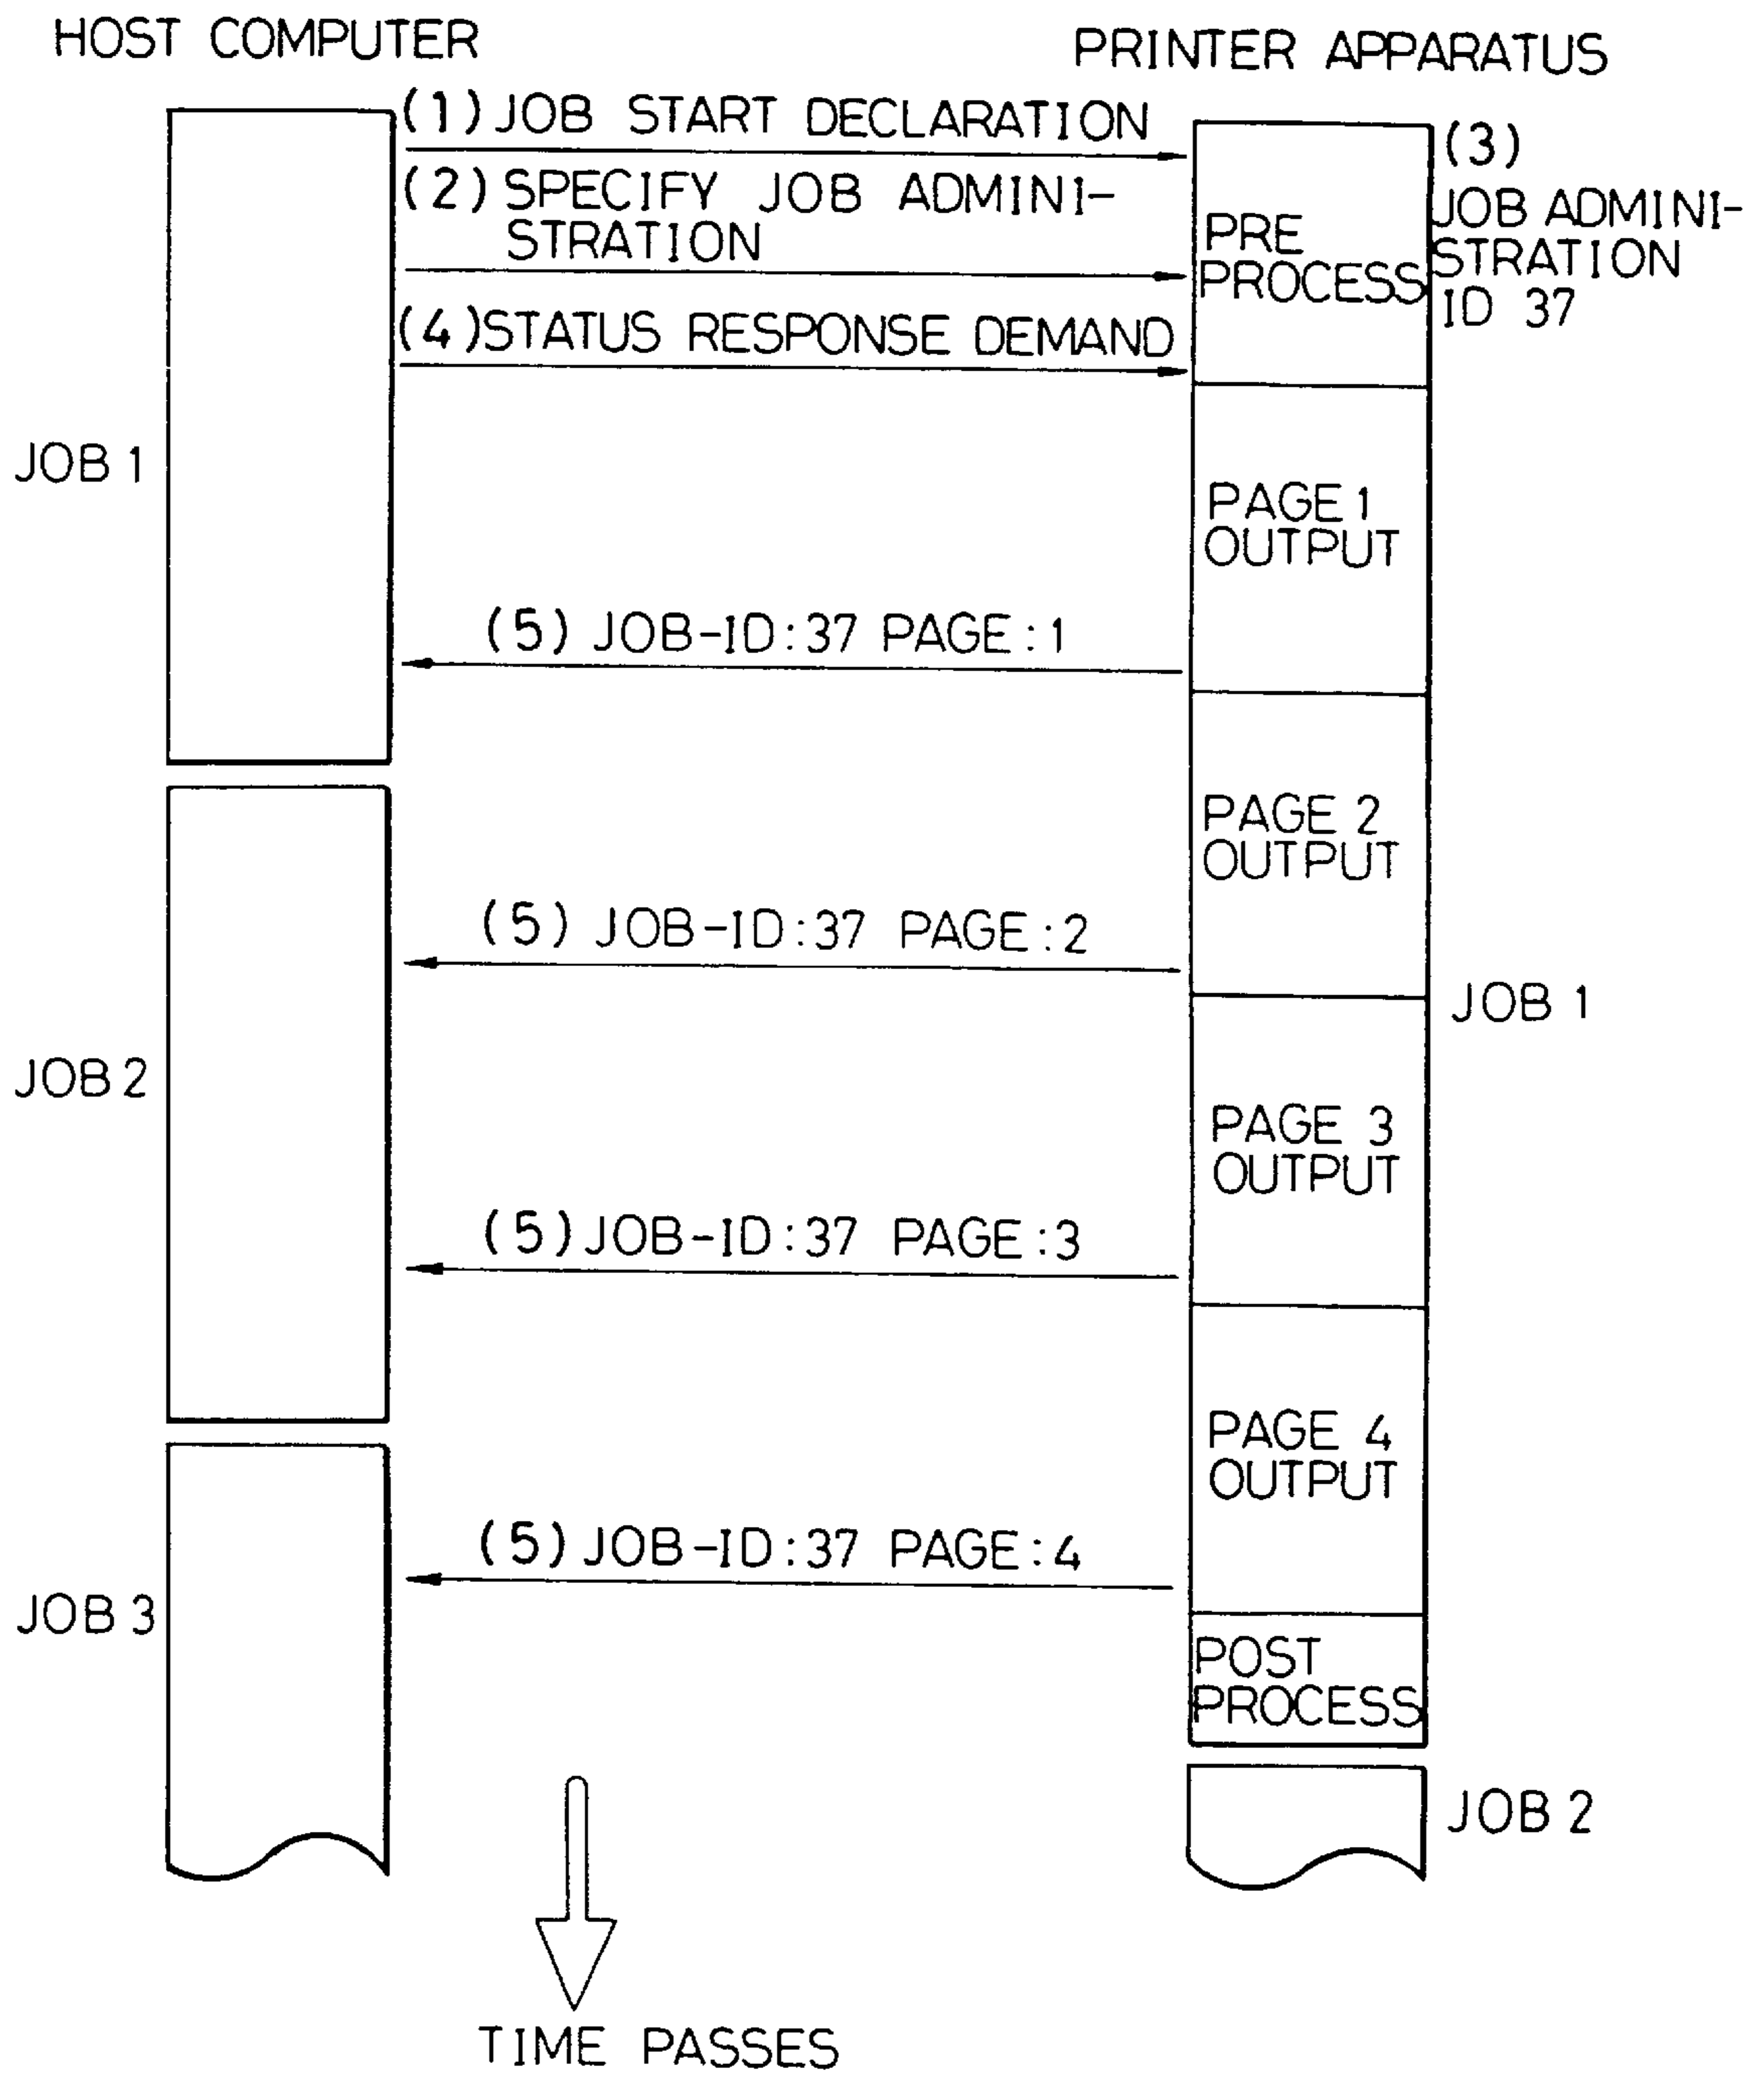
HOST COMPUTER

PRINTER APPARATUS

(1) JOB START DECLARATION

(2) SPECIFY JOB ADMINISTRATION

(4) STATUS RESPONSE DEMAND

PRE PROCESS

(3) JOB ADMINISTRATION ID 37

JOB 1

PAGE 1 OUTPUT

(5) JOB-ID:37 PAGE:1

PAGE 2 OUTPUT

(5) JOB-ID:37 PAGE:2

JOB 2

JOB 1

PAGE 3 OUTPUT

(5) JOB-ID:37 PAGE:3

PAGE 4 OUTPUT

(5) JOB-ID:37 PAGE:4

JOB 3

POST PROCESS

JOB 2

TIME PASSES